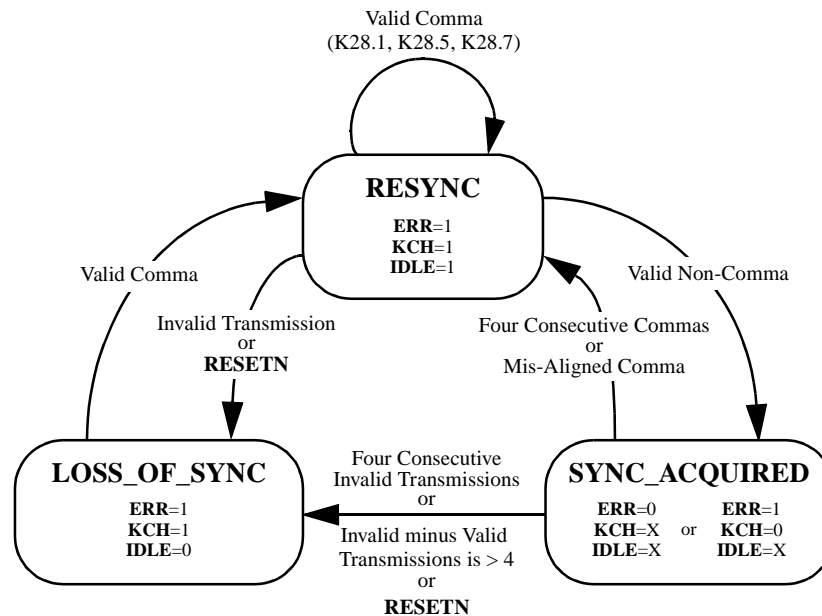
Valid Comma
(K28.1, K28.5, K28.7)

RESYNC

ERR=1
KCH=1
IDLE=1

Valid Comma

Valid Non-Comma

Invalid Transmission
or
RESETN

Four Consecutive Commas
or
Mis-Aligned Comma

LOSS_OF_SYNC

ERR=1
KCH=1
IDLE=0

Four Consecutive
Invalid Transmissions
or
Invalid minus Valid
Transmissions is > 4
or
RESETN

SYNC_ACQUIRED

ERR=0
KCH=X
IDLE=X

or

ERR=1
KCH=0
IDLE=X